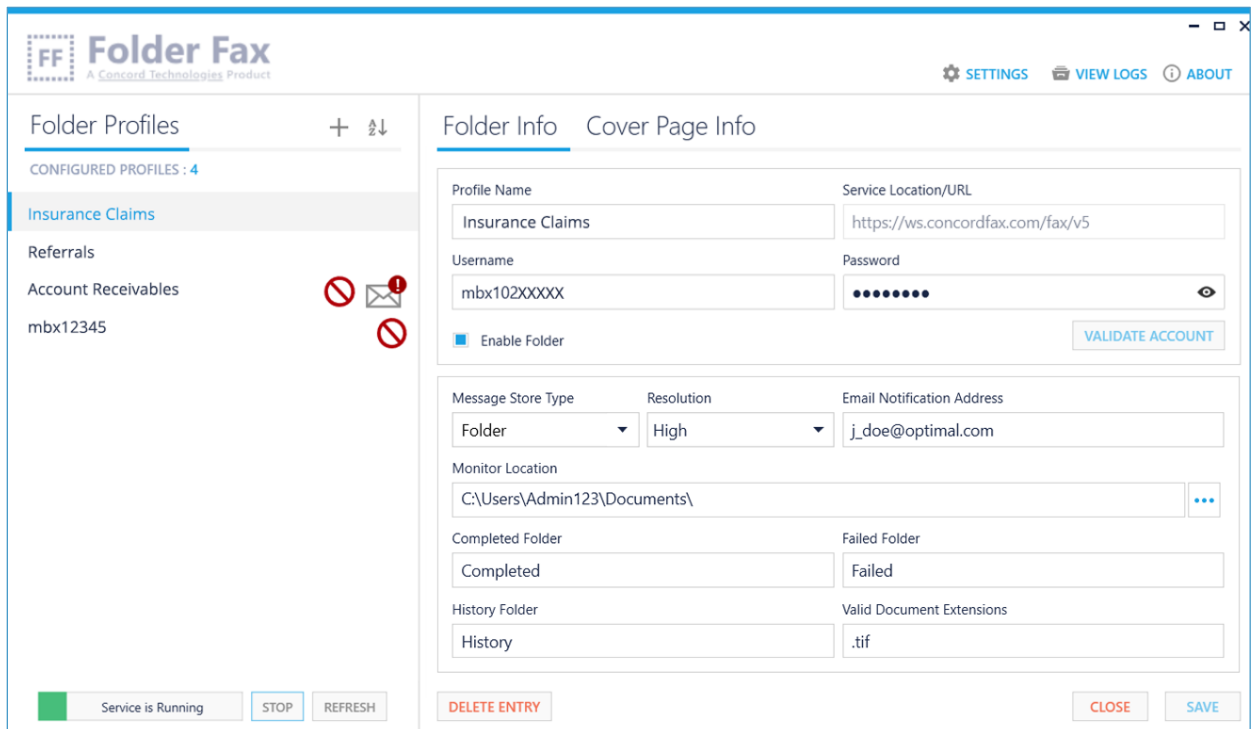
FF Folder Fax
A Concord Technologies Product

SETTINGS VIEW LOGS ABOUT

Folder Profiles

CONFIGURED PROFILES : 4

Insurance Claims
Referrals
Account Receivables
mbx12345

Service is Running STOP REFRESH

Folder Info Cover Page Info

Profile Name
Insurance Claims

Service Location/URL
https://ws.concordfax.com/fax/v5

Username
mbx102XXXXX

Password
••••••••

Enable Folder

VALIDATE ACCOUNT

Message Store Type
Folder

Resolution
High

Email Notification Address
j_doe@optimal.com

Monitor Location
C:\Users\Admin123\Documents\

Completed Folder
Completed

Failed Folder
Failed

History Folder
History

Valid Document Extensions
.tif

DELETE ENTRY

CLOSE SAVE